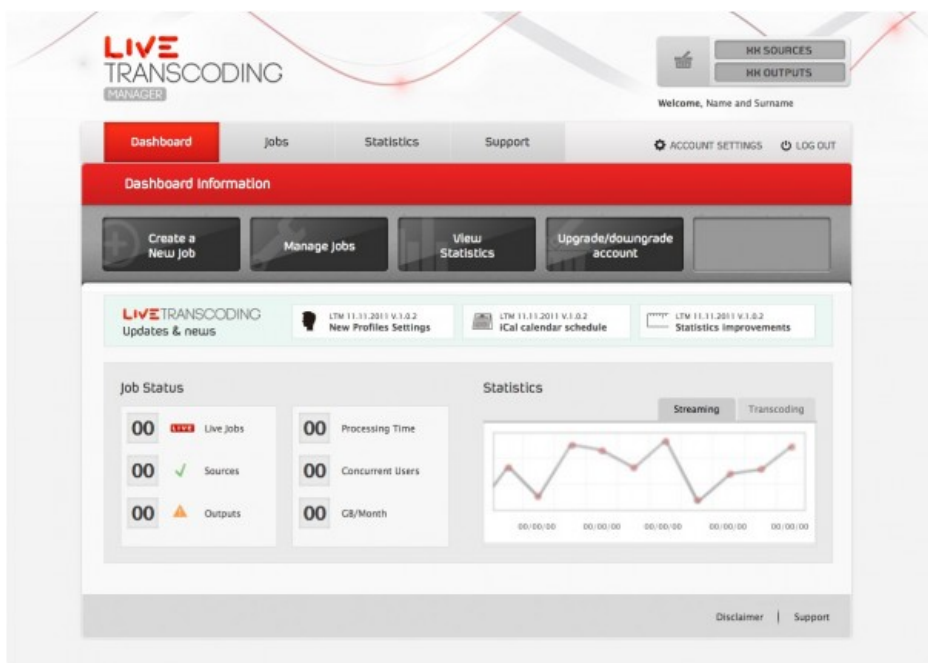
LIVE
TRANSCODING
MANAGER

HK SOURCES
HK OUTPUTS

Welcome, Name and Surname

Dashboard
Jobs
Statistics
Support
ACCOUNT SETTINGS
LOG OUT

Dashboard Information

Create a New Job
Manage Jobs
View Statistics
Upgrade/downgrade account

LIVETRANSCODING
Updates & news

LTM 11.11.2011 V.1.0.2
New Profiles Settings

LTM 11.11.2011 V.1.0.2
iCal calendar schedule

LTM 11.11.2011 V.1.0.2
Statistics improvements

Job Status

00 LIVE Live Jobs
00 Sources
00 Outputs

00 Processing Time
00 Concurrent Users
00 GB/Month

Statistics

Streaming
Transcoding

00/00/00
00/00/00
00/00/00
00/00/00
00/00/00

Disclaimer | Support